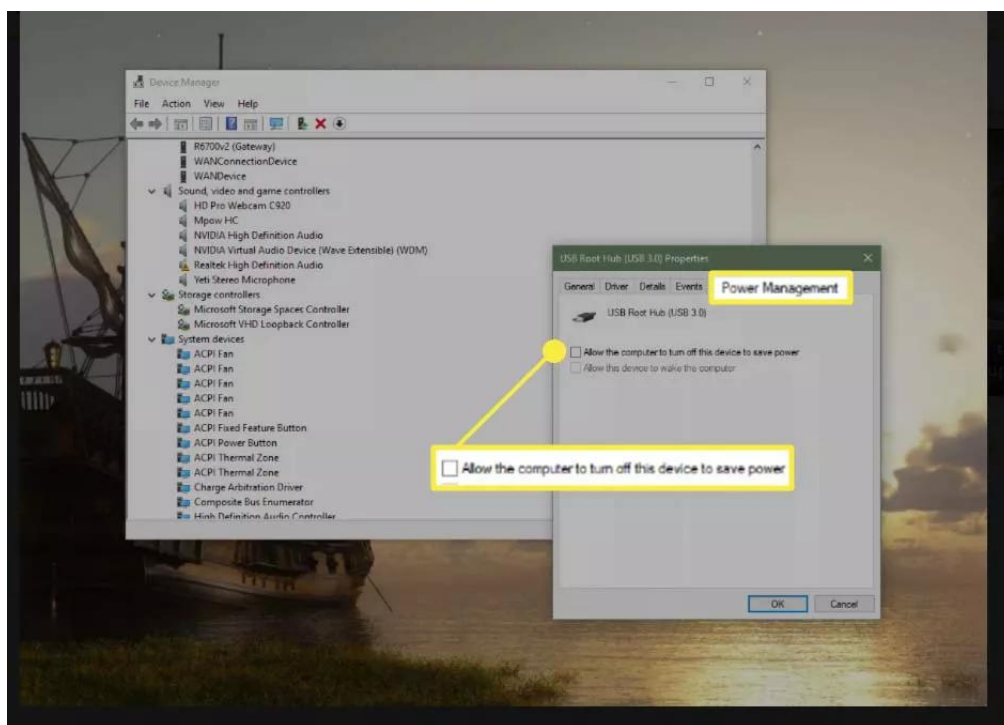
Device Manager

File Action View Help

R6700v2 (Gateway)
WANConnectionDevice
WANDevice
Sound, video and game controllers
HD Pro Webcam C920
Mpow HC
NVIDIA High Definition Audio
NVIDIA Virtual Audio Device (Wave Extensible) (WDM)
Realtek High Definition Audio
Yeti Stereo Microphone
Storage controllers
Microsoft Storage Spaces Controller
Microsoft VHD Loopback Controller
System devices
ACPI Fan
ACPI Fan
ACPI Fan
ACPI Fan
ACPI Fan
ACPI Fixed Feature Button
ACPI Power Button
ACPI Thermal Zone
ACPI Thermal Zone
Charge Arbitration Driver
Composite Bus Enumerator
High Definition Audio Controller

USB Root Hub (USB 3.0) Properties

General Driver Details Events Power Management

USB Root Hub (USB 3.0)

Allow the computer to turn off this device to save power
Allow this device to wake the computer

Allow the computer to turn off this device to save power

OK Cancel